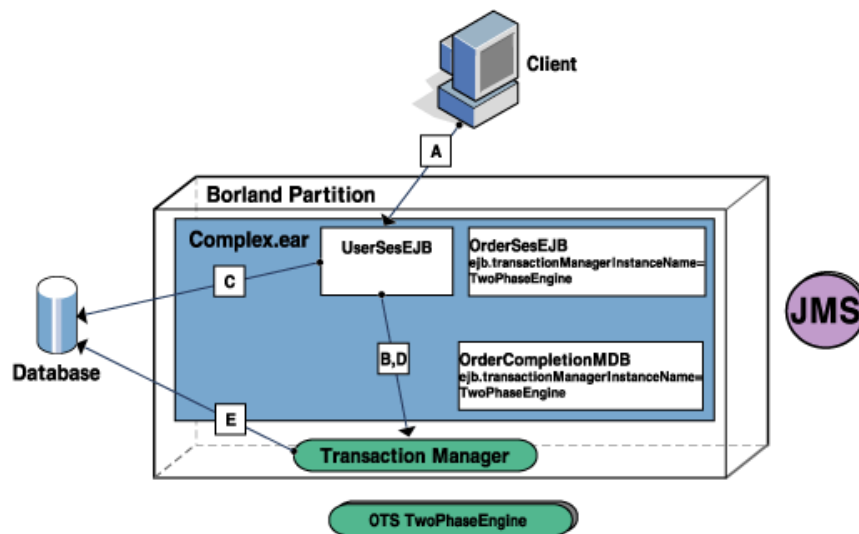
Client

A

Borland Partition

Complex.ear

UserSesEJB

OrderSesEJB
ejb.transactionManagerInstanceName=
TwoPhaseEngine

JMS

C

Database

B,D

OrderCompletionMDB
ejb.transactionManagerInstanceName=
TwoPhaseEngine

E

Transaction Manager

OTS TwoPhaseEngine